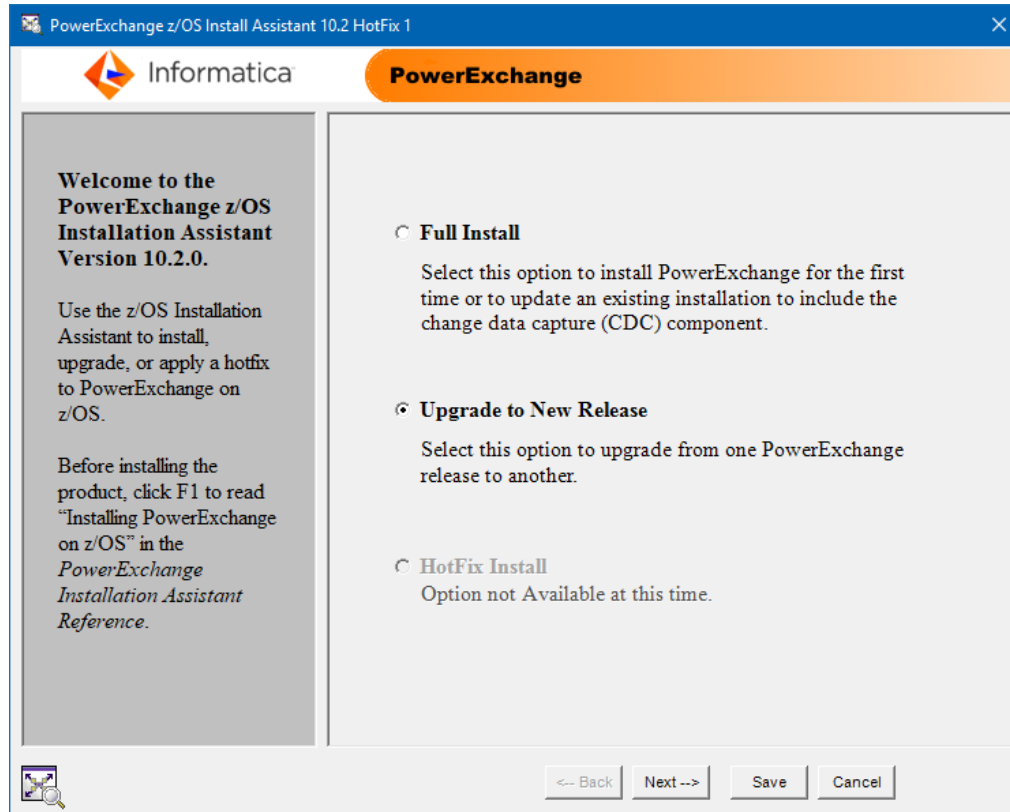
PowerExchange z/OS Install Assistant 10.2 HotFix 1

Informatica

PowerExchange

Welcome to the PowerExchange z/OS Installation Assistant Version 10.2.0.

Use the z/OS Installation Assistant to install, upgrade, or apply a hotfix to PowerExchange on z/OS.

Before installing the product, click F1 to read "Installing PowerExchange on z/OS" in the *PowerExchange Installation Assistant Reference*.

Full Install

Select this option to install PowerExchange for the first time or to update an existing installation to include the change data capture (CDC) component.

Upgrade to New Release

Select this option to upgrade from one PowerExchange release to another.

HotFix Install

Option not Available at this time.

<-- Back

Next -->

Save

Cancel